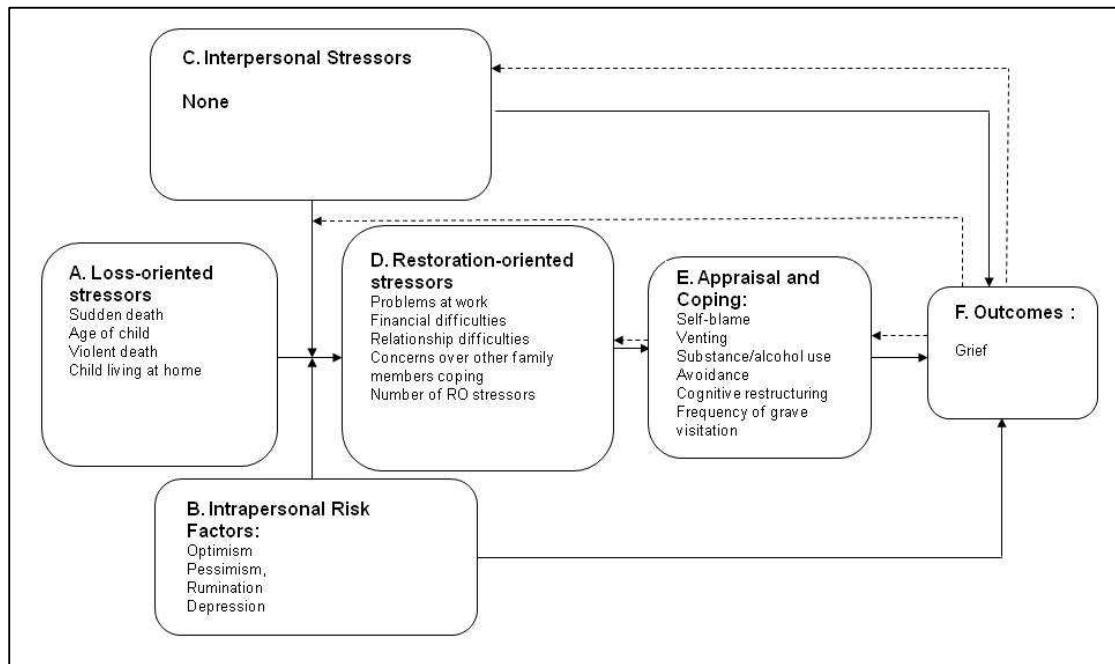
C. Interpersonal Stressors

None

A. Loss-oriented stressors
Sudden death
Age of child
Violent death
Child living at home

D. Restoration-oriented stressors
Problems at work
Financial difficulties
Relationship difficulties
Concerns over other family members coping
Number of RO stressors

E. Appraisal and Coping:
Self-blame
Venting
Substance/alcohol use
Avoidance
Cognitive restructuring
Frequency of grave visitation

F. Outcomes :

Grief

B. Intrapersonal Risk Factors:
Optimism
Pessimism,
Rumination
Depression